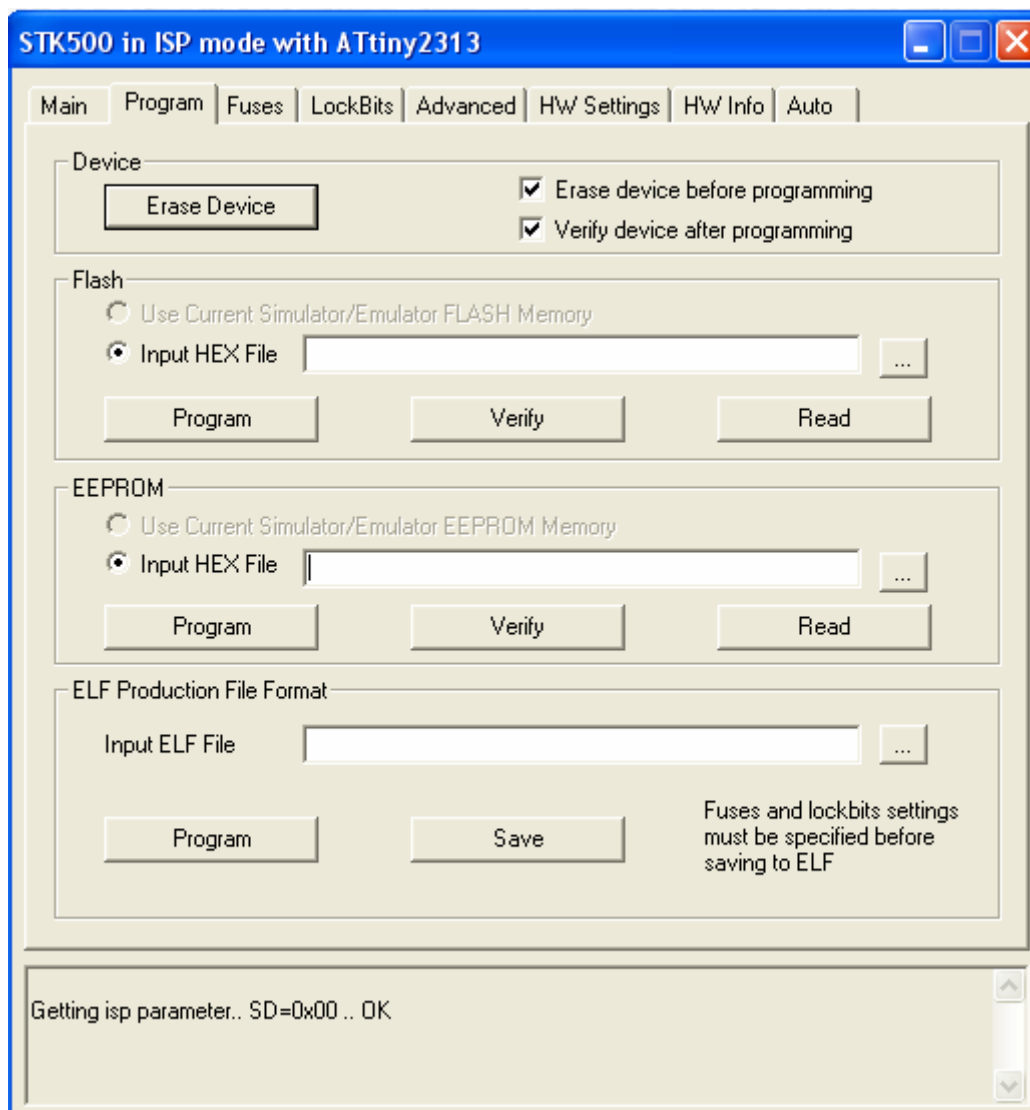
STK500 in ISP mode with ATtiny2313

Main | Program | Fuses | LockBits | Advanced | HW Settings | HW Info | Auto

Device

Erase Device

Erase device before programming

Verify device after programming

Flash

Use Current Simulator/Emulator FLASH Memory

Input HEX File

...

Program

Verify

Read

EEPROM

Use Current Simulator/Emulator EEPROM Memory

Input HEX File

...

Program

Verify

Read

ELF Production File Format

Input ELF File

...

Program

Save

Fuses and lockbits settings must be specified before saving to ELF

Getting isp parameter.. SD=0x00 .. OK